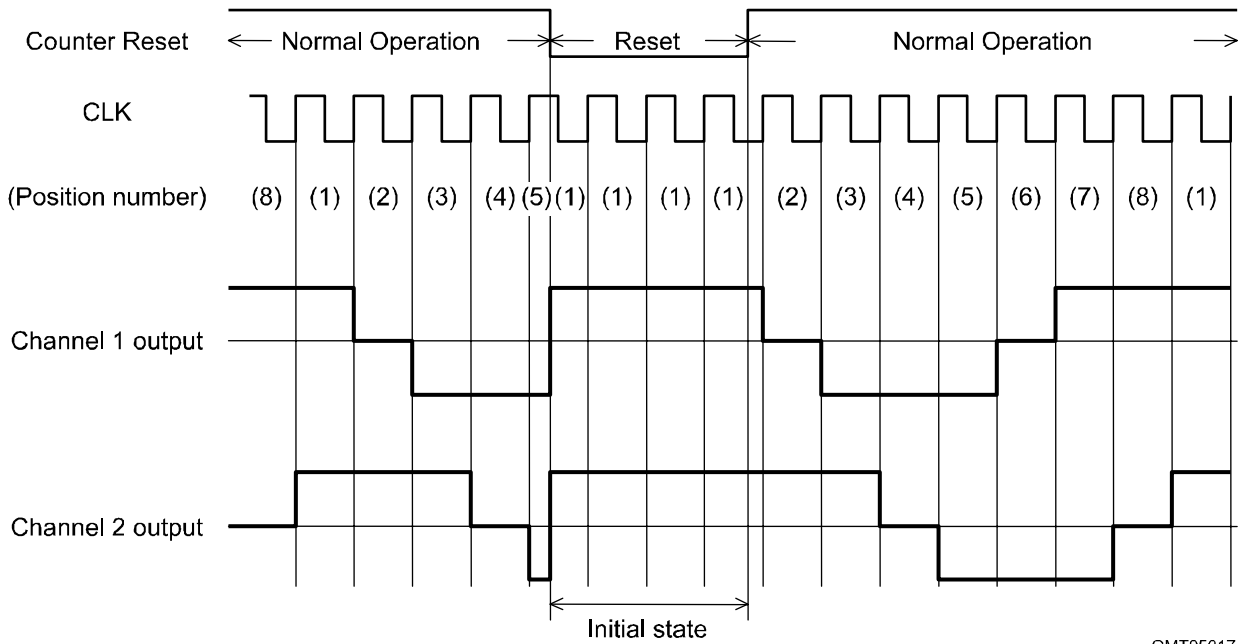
Counter Reset ← Normal Operation → ← Reset → ← Normal Operation →

CLK

(Position number) (8) (1) (2) (3) (4) (5) (1) (1) (1) (1) (2) (3) (4) (5) (6) (7) (8) (1)

Channel 1 output

Channel 2 output

Initial state

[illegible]